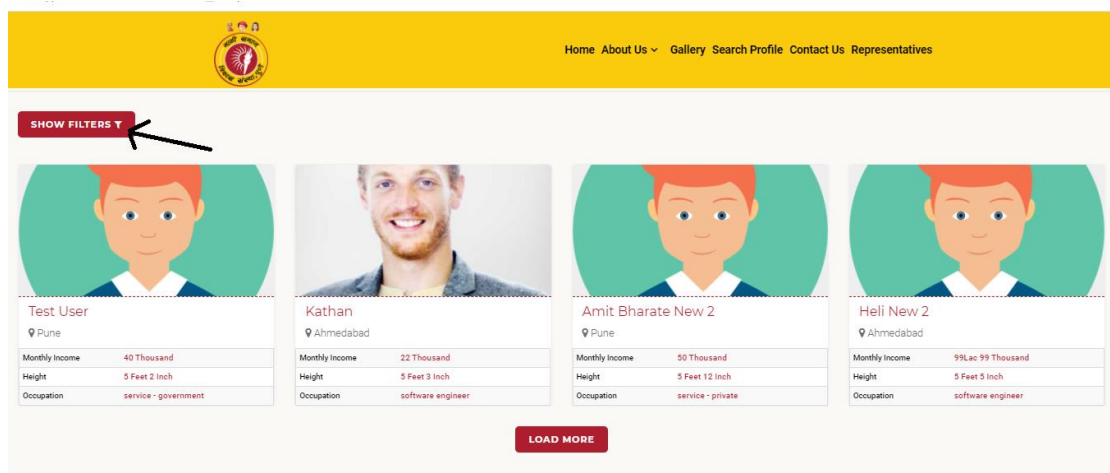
Home About Us Gallery Search Profile Contact Us Representatives

SHOW FILTERS

Test User
Pune

| Monthly Income | 40 Thousand |
|---|---|
| Height | 5 Feet 2 Inch |
| Occupation | service - government |

Kathan
Ahmedabad

| Monthly Income | 22 Thousand |
|---|---|
| Height | 5 Feet 3 Inch |
| Occupation | software engineer |

Amit Bharate New 2
Pune

| Monthly Income | 50 Thousand |
|---|---|
| Height | 5 Feet 12 Inch |
| Occupation | service - private |

Heli New 2
Ahmedabad

| Monthly Income | 99Lac 99 Thousand |
|---|---|
| Height | 5 Feet 5 Inch |
| Occupation | software engineer |

LOAD MORE